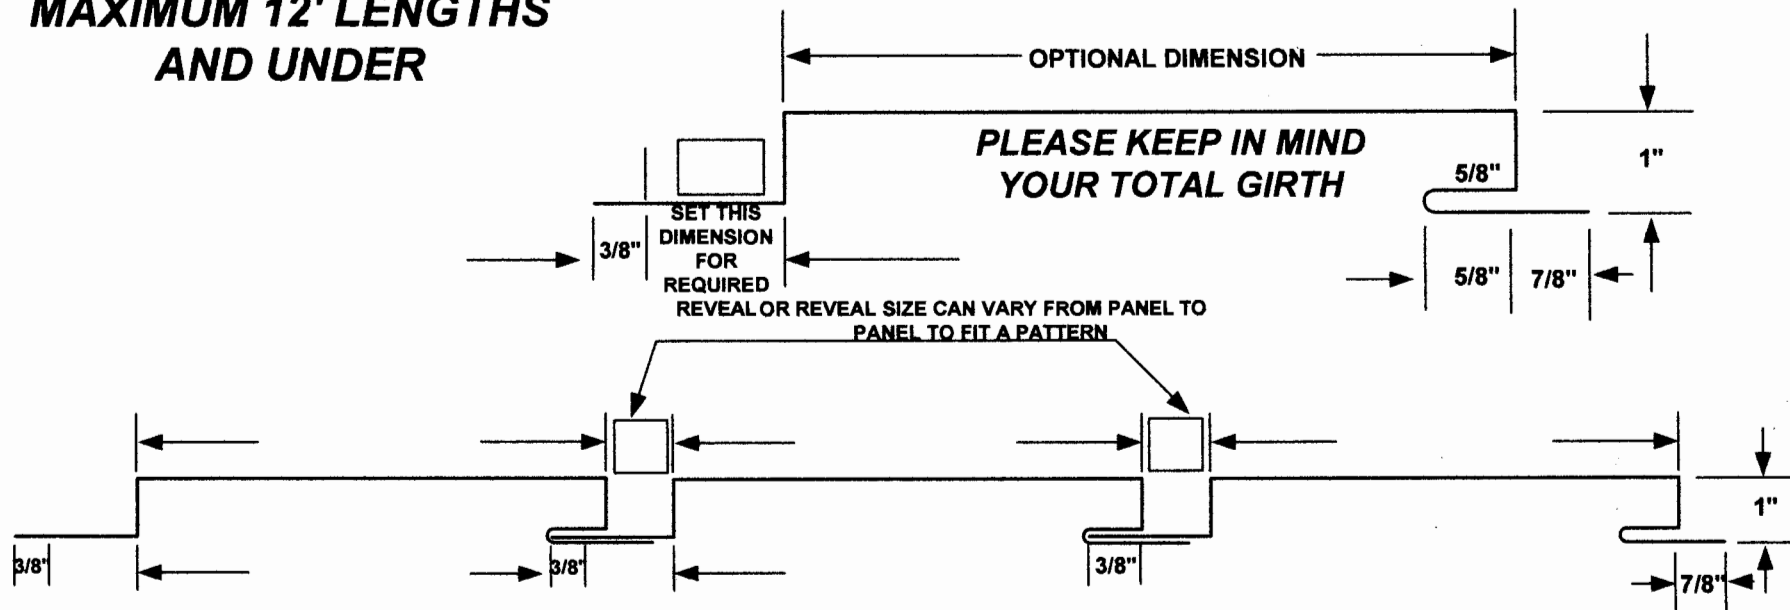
MAXIMUM 12' LENGTHS AND UNDER

OPTIONAL DIMENSION

PLEASE KEEP IN MIND YOUR TOTAL GIRTH

5/8"

1"

3/8"

SET THIS DIMENSION FOR REQUIRED REVEAL OR REVEAL SIZE CAN VARY FROM PANEL TO PANEL TO FIT A PATTERN

5/8"

7/8"

1"

3/8"

3/8"

3/8"

7/8"